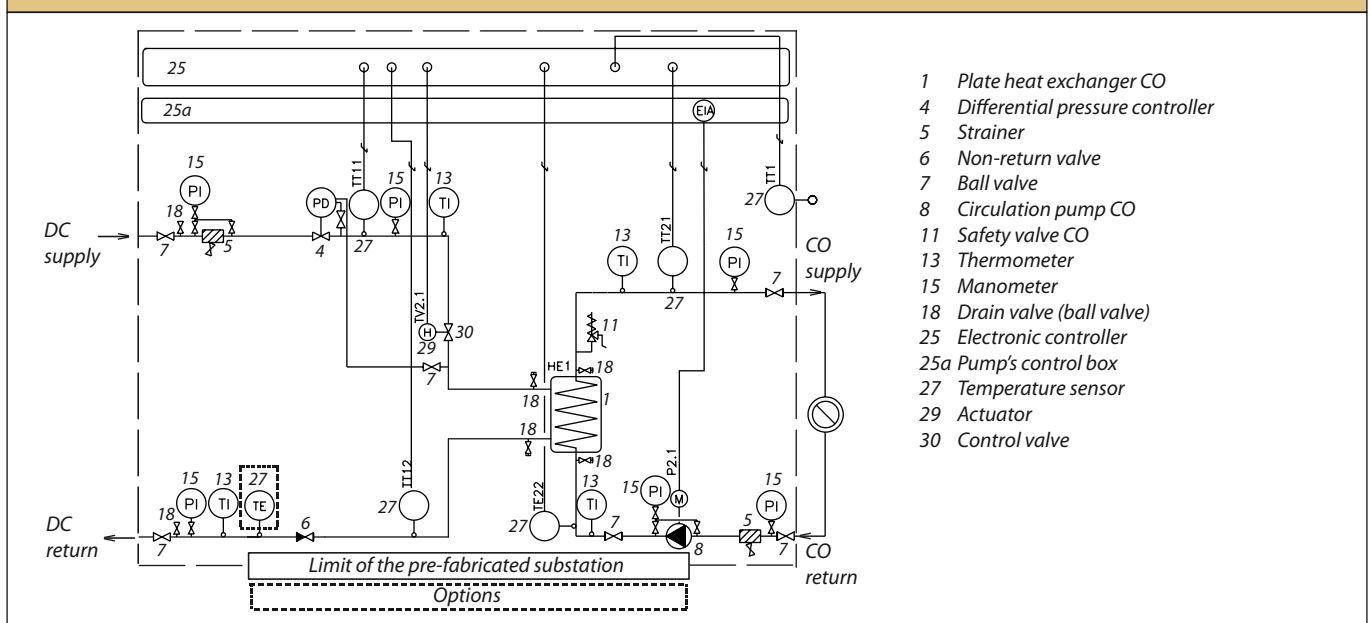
25

25a

EIA

15 PI

PD

TT11

15 PI

13 TI

TT1

27

DC supply

7 18 5

4

27

TT21

13 TI

15 PI

CO supply

7

TV2.1

H 29

30

11

7

HE1

18

18

1

18

18

18

P2.1

M

15 PI

TT12

27

15 PI 13 TI 27 TE

DC return

18 7

6

TE22

27

13 TI

7

8

15 PI

5

7

CO return

Limit of the pre-fabricated substation

Options

1 Plate heat exchanger CO
4 Differential pressure controller
5 Strainer
6 Non-return valve
7 Ball valve
8 Circulation pump CO
11 Safety valve CO
13 Thermometer
15 Manometer
18 Drain valve (ball valve)
25 Electronic controller
25a Pump's control box
27 Temperature sensor
29 Actuator
30 Control valve